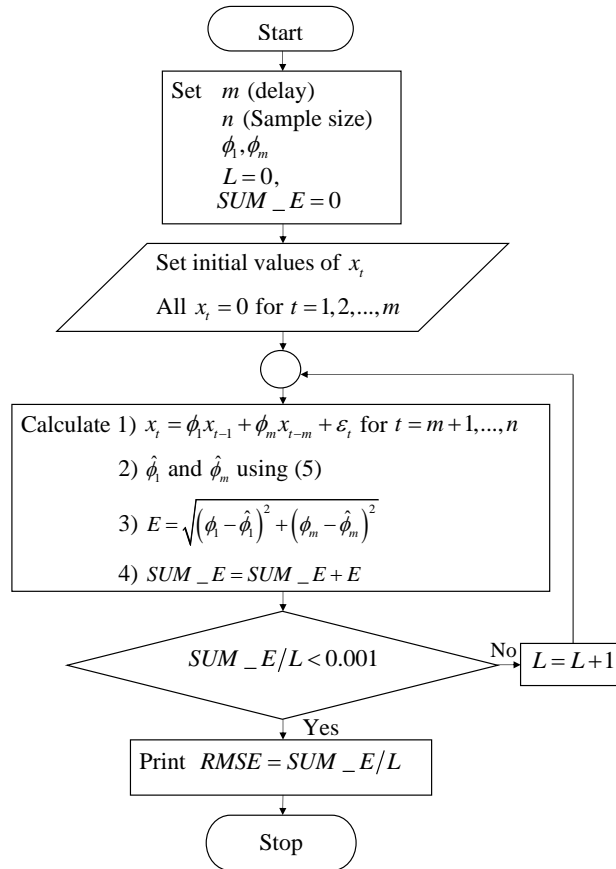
Start

Set $m$ (delay)
$n$ (Sample size)
$\phi_1, \phi_m$
$L = 0,$
$SUM\_E = 0$

Set initial values of $x_t$
All $x_t = 0$ for $t = 1, 2, ..., m$

Calculate 1) $x_t = \phi_1 x_{t-1} + \phi_m x_{t-m} + \varepsilon_t$ for $t = m+1, ..., n$
2) $\hat{\phi}_1$ and $\hat{\phi}_m$ using (5)
3) $E = \sqrt{\left(\phi_1 - \hat{\phi}_1\right)^2 + \left(\phi_m - \hat{\phi}_m\right)^2}$
4) $SUM\_E = SUM\_E + E$

$SUM\_E/L < 0.001$

No

$L = L + 1$

Yes

Print $RMSE = SUM\_E/L$

Stop